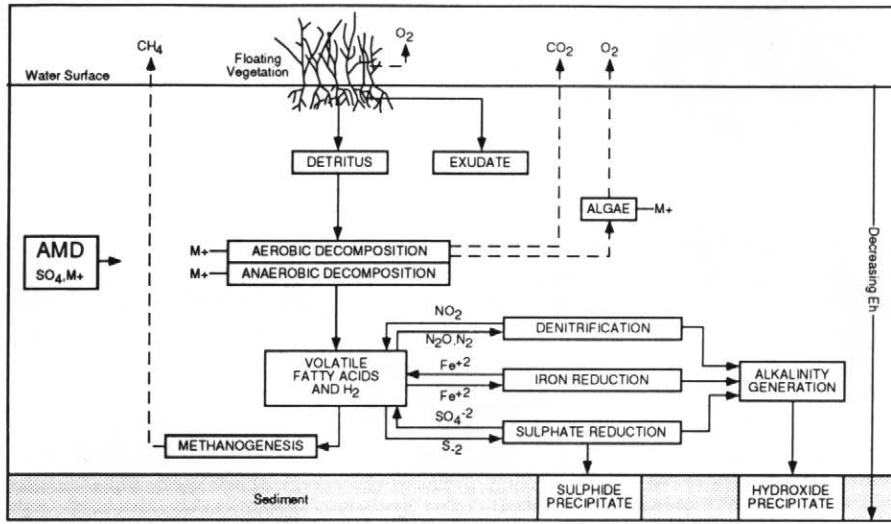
$CH_4$

Floating Vegetation

$O_2$

$CO_2$

$O_2$

Water Surface

DETRITUS

EXUDATE

ALGAE — M+

AMD

$SO_4$,M+

M+

AEROBIC DECOMPOSITION

M+

ANAEROBIC DECOMPOSITION

$NO_2$

$N_2O,N_2$

DENITRIFICATION

VOLATILE FATTY ACIDS AND $H_2$

$Fe^{+2}$

$Fe^{+2}$

IRON REDUCTION

ALKALINITY GENERATION

$SO_4^{-2}$

$S_{-2}$

SULPHATE REDUCTION

METHANOGENESIS

Decreasing Eh

Sediment

SULPHIDE PRECIPITATE

HYDROXIDE PRECIPITATE